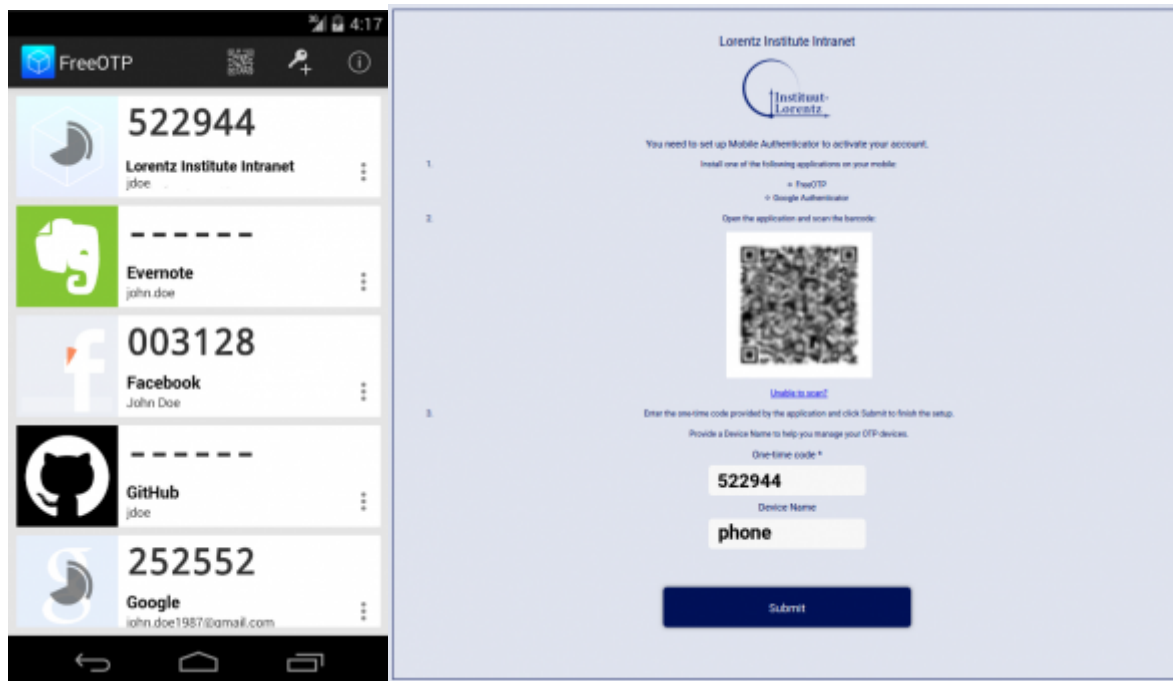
4:17

FreeOTP

522944
Lorentz Institute Intranet
jdoe

------
Evernote
john.doe

003128
Facebook
John Doe

------
GitHub
jdoe

252552
Google
john.doe1987@gmail.com

Lorentz Institute Intranet

Instituut-Lorentz

You need to set up Mobile Authenticator to activate your account.

1. Install one of the following applications on your mobile:
◦ FreeOTP
◦ Google Authenticator

2. Open the application and scan the barcode:

Unable to scan?

3. Enter the one-time code provided by the application and click Submit to finish the setup.

Provide a Device Name to help you manage your OTP devices.

One-time code *
522944

Device Name
phone

Submit